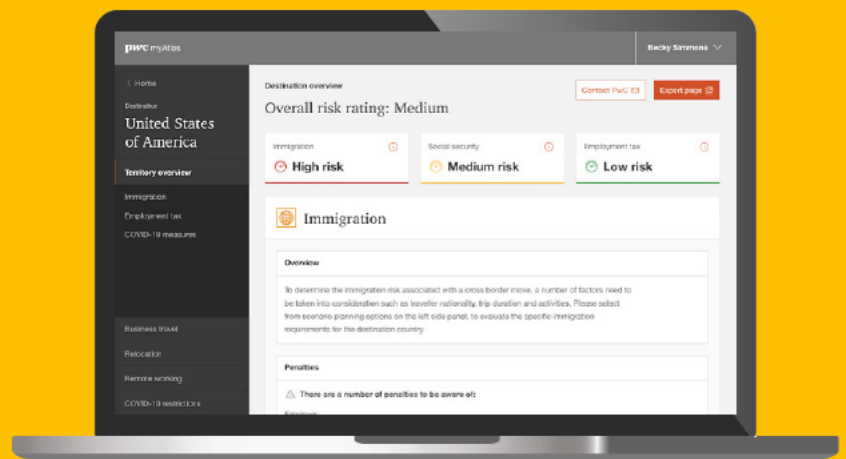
pwc myAtlas

Becky Simmons

< Home

Destination

United States of America

Territory overview

Immigration

Employment tax

COVID-19 measures

Business travel

Relocation

Remote working

COVID-19 restrictions

Destination overview

Overall risk rating: Medium

Contact PwC

Export page

Immigration

High risk

Social security

Medium risk

Employment tax

Low risk

Immigration

Overview

To determine the immigration risk associated with a cross-border move, a number of factors need to be taken into consideration such as traveller nationality, trip duration and activities. Please select from scenario planning options on the left side panel, to evaluate the specific immigration requirements for the destination country.

Penalties

There are a number of penalties to be aware of:

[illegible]